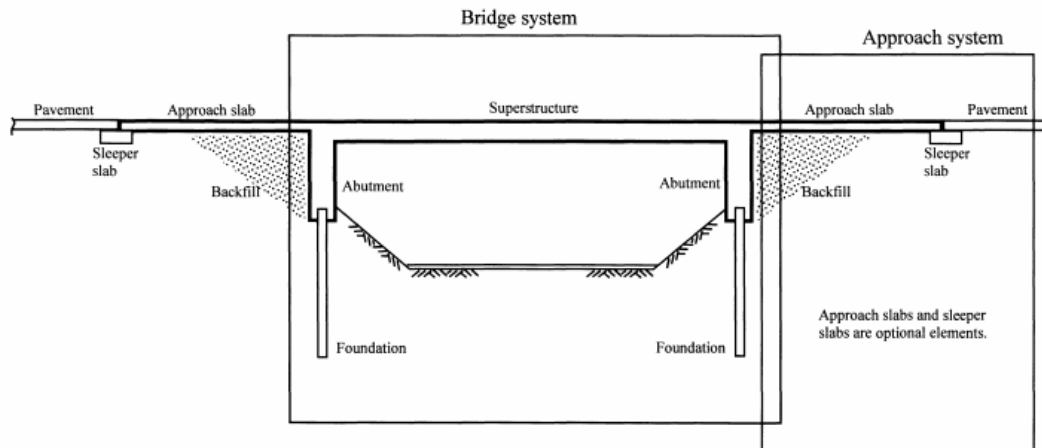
Bridge system

Approach system

Pavement

Approach slab

Superstructure

Approach slab

Pavement

Sleeper slab

Sleeper slab

Backfill

Abutment

Abutment

Backfill

Foundation

Foundation

Approach slabs and sleeper slabs are optional elements.